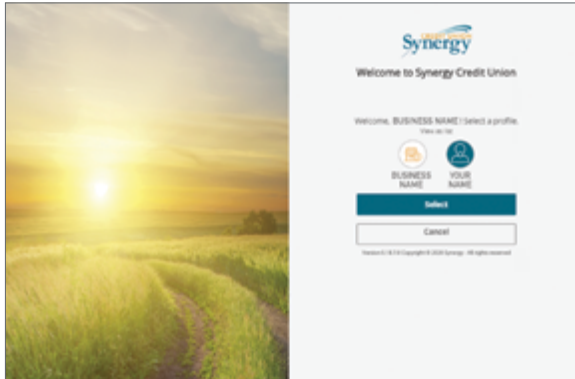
CREDIT UNION
Synergy

Welcome to Synergy Credit Union

Welcome, BUSINESS NAME! Select a profile.
View as list

BUSINESS NAME

YOUR NAME

Select

Cancel

Version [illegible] Copyright © 2020 Synergy. All rights reserved.